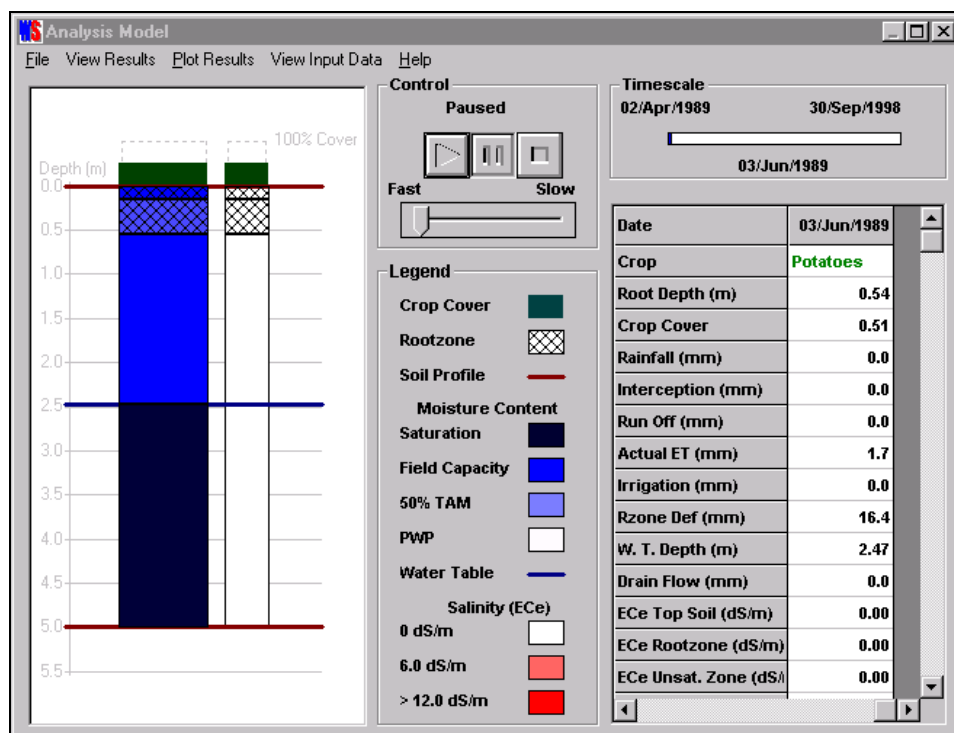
WS Analysis Model

File View Results Plot Results View Input Data Help

100% Cover

Depth (m)
0.0
0.5
1.0
1.5
2.0
2.5
3.0
3.5
4.0
4.5
5.0
5.5

Control
Paused
Fast Slow

Legend
Crop Cover
Rootzone
Soil Profile
Moisture Content
Saturation
Field Capacity
50% TAM
PWP
Water Table
Salinity (ECe)
0 dS/m
6.0 dS/m
> 12.0 dS/m

Timescale
02/Apr/1989 30/Sep/1998
03/Jun/1989

| Date | 03/Jun/1989 |
|---|---|
| Crop | Potatoes |
| Root Depth (m) | 0.54 |
| Crop Cover | 0.51 |
| Rainfall (mm) | 0.0 |
| Interception (mm) | 0.0 |
| Run Off (mm) | 0.0 |
| Actual ET (mm) | 1.7 |
| Irrigation (mm) | 0.0 |
| Rzone Def (mm) | 16.4 |
| W. T. Depth (m) | 2.47 |
| Drain Flow (mm) | 0.0 |
| ECe Top Soil (dS/m) | 0.00 |
| ECe Rootzone (dS/m) | 0.00 |
| ECe Unsat. Zone (dS/ | 0.00 |